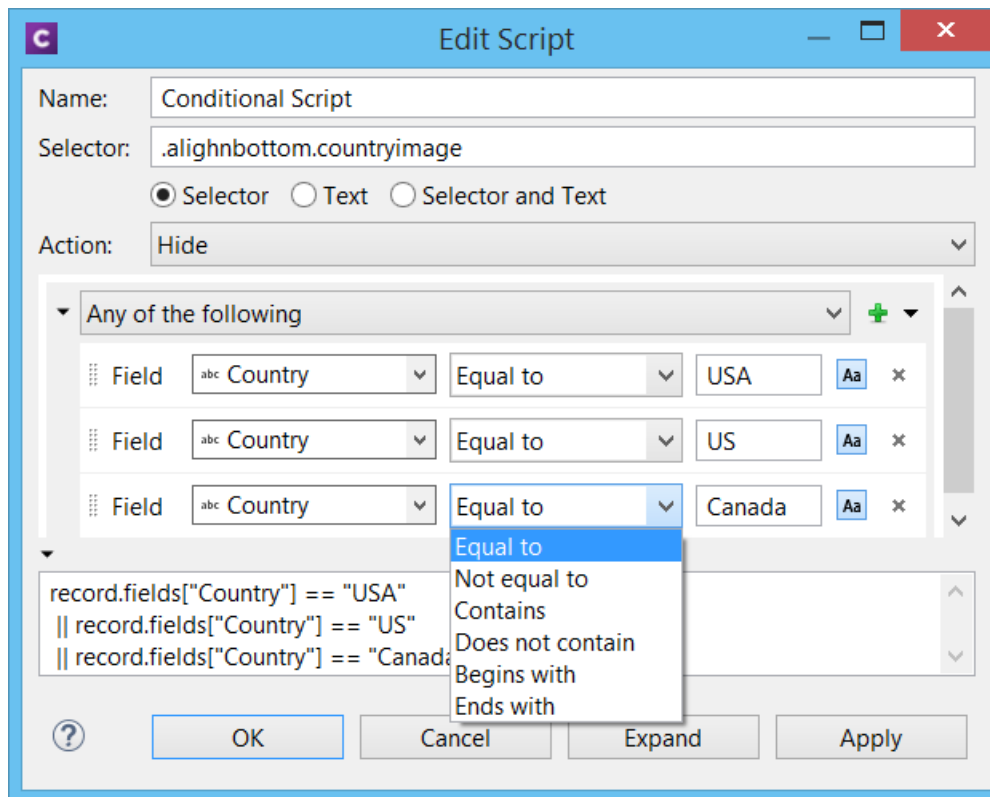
C Edit Script

Name: Conditional Script

Selector: .alighnbottom.countryimage

Selector Text Selector and Text

Action: Hide

Any of the following

Field abc Country Equal to USA Aa ×

Field abc Country Equal to US Aa ×

Field abc Country Equal to Canada Aa ×

Equal to
Not equal to
Contains
Does not contain
Begins with
Ends with

record.fields["Country"] == "USA"
|| record.fields["Country"] == "US"
|| record.fields["Country"] == "Canada

?

OK Cancel Expand Apply